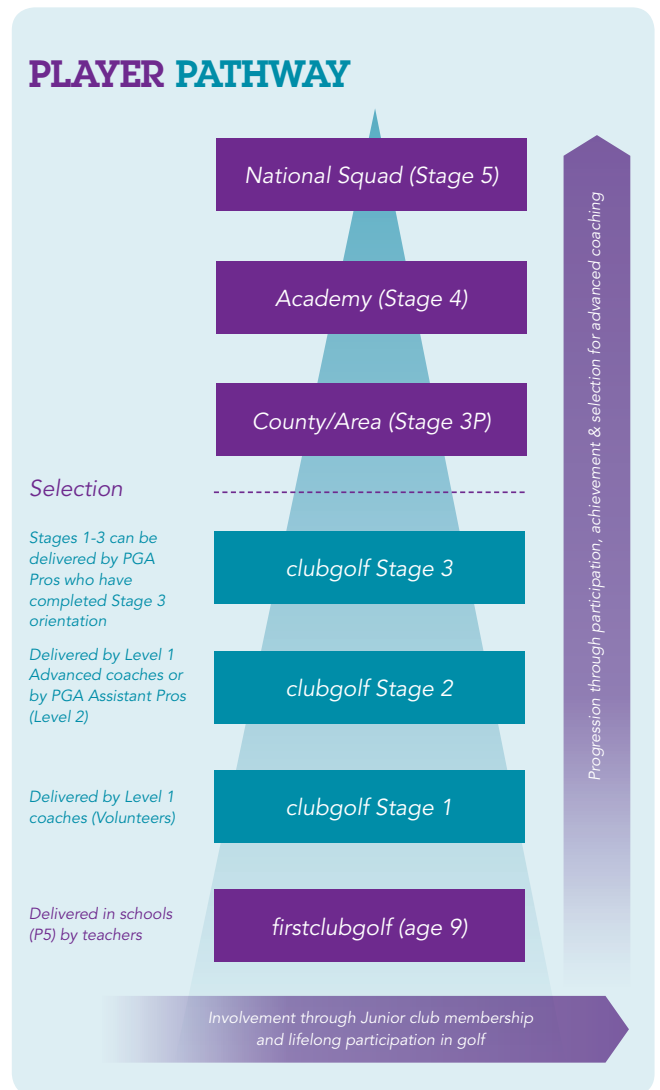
PLAYER PATHWAY

National Squad (Stage 5)

Academy (Stage 4)

County/Area (Stage 3P)

Selection

Stages 1-3 can be delivered by PGA Pros who have completed Stage 3 orientation

clubgolf Stage 3

Delivered by Level 1 Advanced coaches or by PGA Assistant Pros (Level 2)

clubgolf Stage 2

Delivered by Level 1 coaches (Volunteers)

clubgolf Stage 1

Delivered in schools (P5) by teachers

firstclubgolf (age 9)

Progression through participation, achievement & selection for advanced coaching

Involvement through Junior club membership and lifelong participation in golf